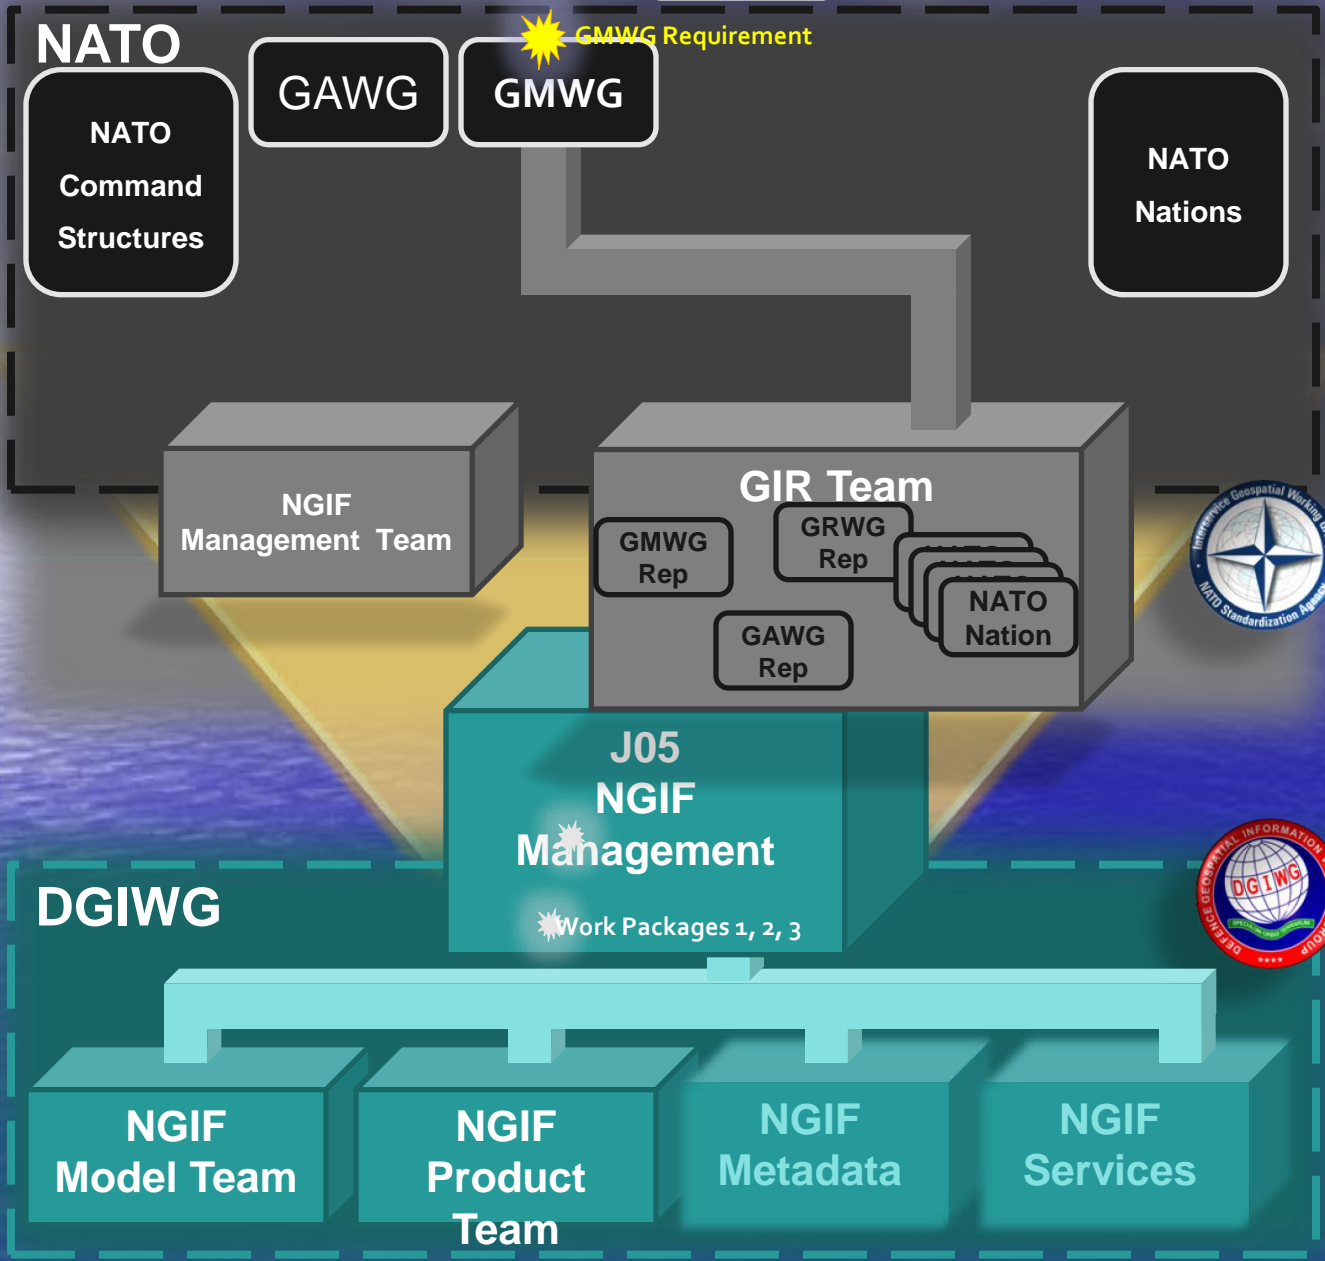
NATO

NATO Command Structures

GAWG

GMWG

GMWG Requirement

NATO Nations

NGIF Management Team

GIR Team

GMWG Rep

GRWG Rep

GAWG Rep

NATO Nation

Interservice Geospatial Working Group NATO Standardization Agency

J05 NGIF Management

Work Packages 1, 2, 3

DGIWG

DEFENCE GEOSPATIAL INFORMATION GROUP DGIWG

NGIF Model Team

NGIF Product Team

NGIF Metadata

NGIF Services